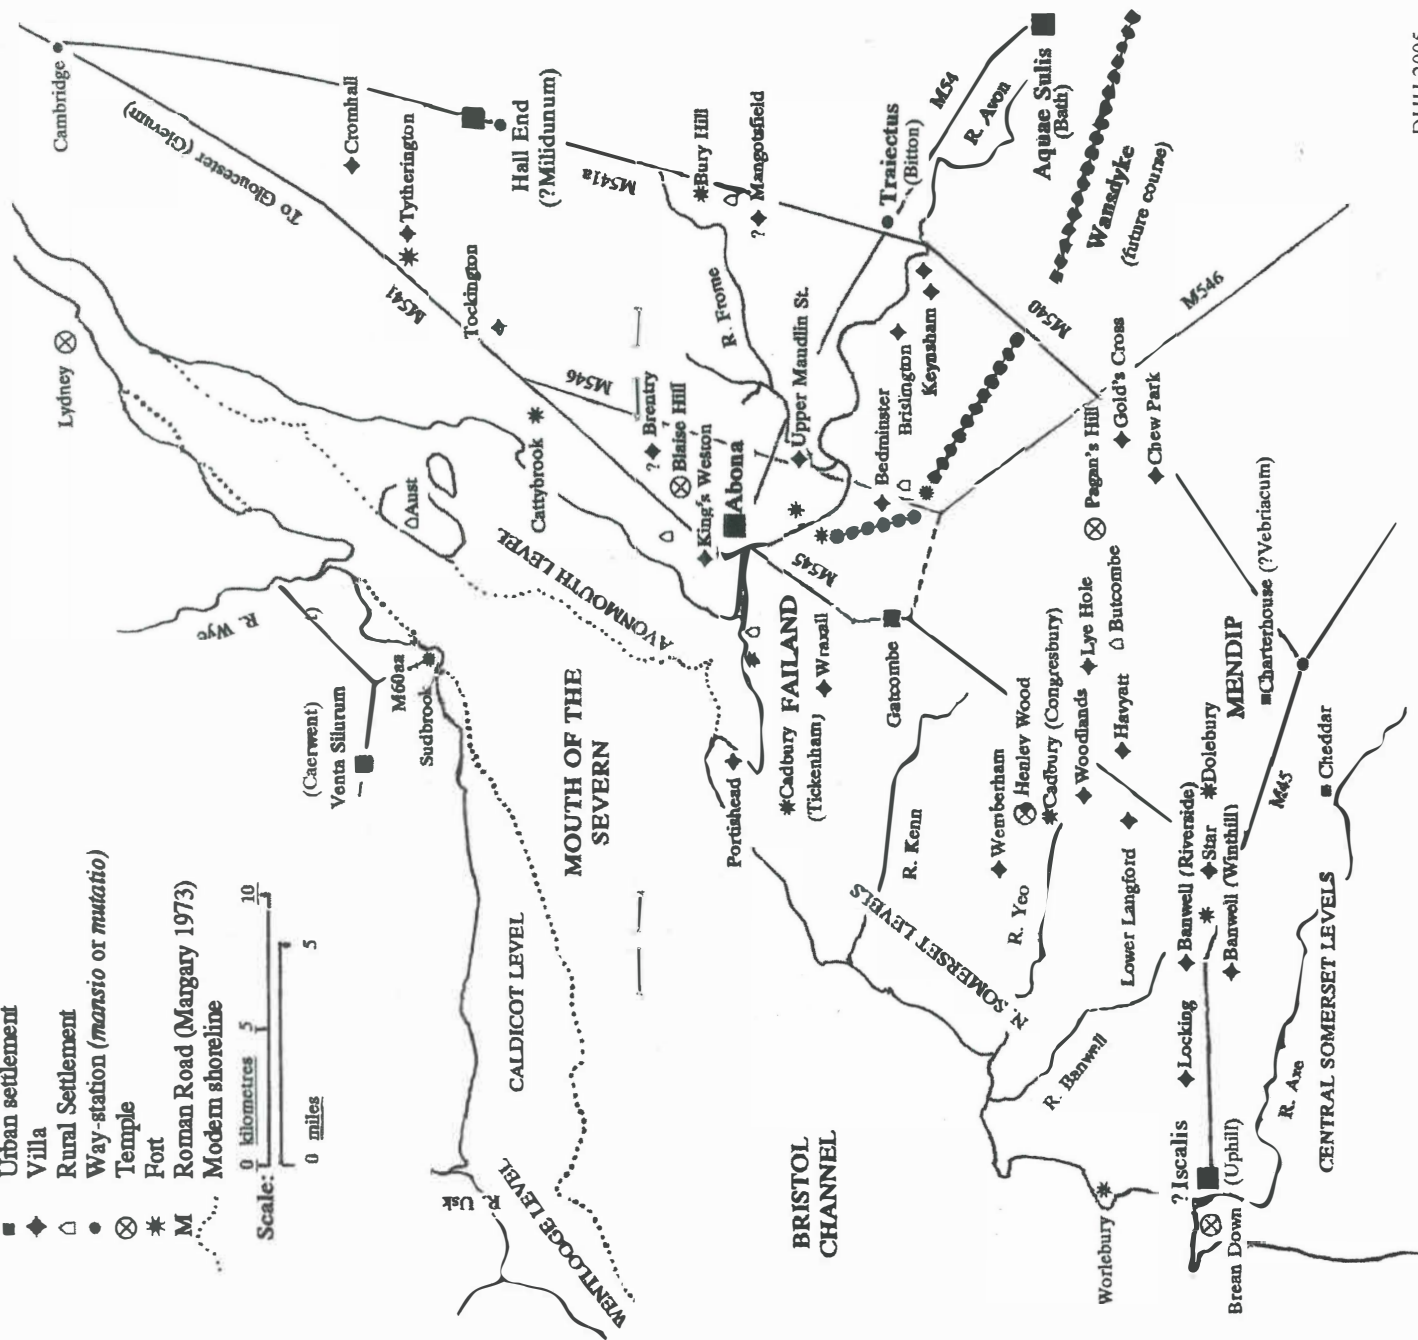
■ Urban settlement
◆ Villa
⌂ Rural Settlement
● Way-station (*mansio* or *mutatio*)
⊗ Temple
✱ Fort
M Roman Road (Margary 1973)
Modern shoreline

Scale: 0 kilometres 5 10
0 miles 5

Cambridge
To Gloucester (Glevum)
Cromhall
Hall End (?Milidunum)
Tytherington
M541
M541a
Bury Hill
Mangotsfield
Traiectus (Bitton)
M54
R. Avon
Aquae Sulis (Bath)
Wansdyke (future course)
M546
M540
Keynsham
Brislington
Bedminster
Upper Maudlin St.
R. Frome
Tockington
M546
Brentry
Blaise Hill
King's Weston
Abona
Cattybrook
Lydney
Aust
AVONMOUTH LEVEL
M545
R. Wye
Venta Silurum (Caerwent)
M60aa
Sudbrook
MOUTH OF THE SEVERN
CALDICOT LEVEL
R. Usk
WENTLOOGE LEVEL
BRISTOL CHANNEL
Portishead
Cadbury (Tickenham)
FAILAND
Wraxall
Gatcombe
Gold's Cross
Chew Park
Pagan's Hill
Butcombe
Lye Hole
Henley Wood
Cadbury (Congresbury)
Woodlands
Havyatt
Wemberham
Charterhouse (?Vebriacum)
MENDIP
Dolebury
Star
Banwell (Riverside)
Banwell (Winthill)
M45
Cheddar
R. Kenn
R. Yeo
N. SOMERSET LEVELS
Lower Langford
Locking
R. Banwell
Worlebury
? Iscalis (Uphill)
Brean Down
R. Axe
CENTRAL SOMERSET LEVELS
RJH 2005